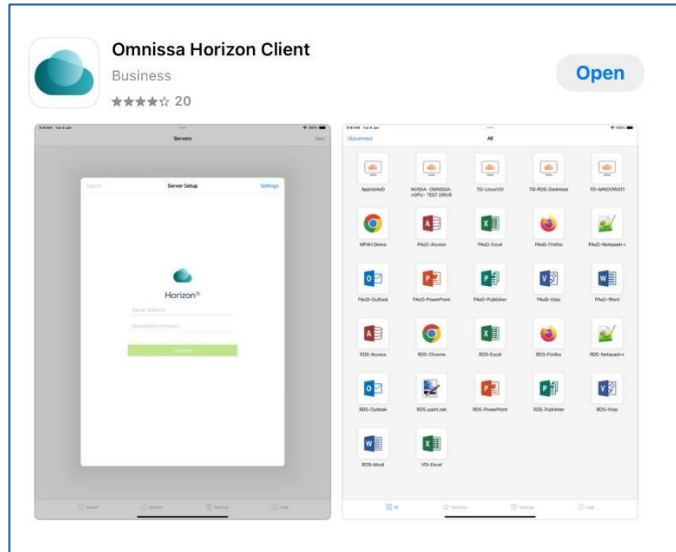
Omnissa Horizon Client

Business

★★★★☆ 20

Open

Servers

Cancel

Server Setup

Settings

Horizon

Server Address

Description (optional)

Connect

Disconnect

All

AppVolsAoD

NVIDIA - OMNISSA - vGPU - TEST DRIVE

TD-LinuxVDI

TD-RDS-Desktops

TD-WINDOWS11

NP4H Demo

PAoD-Access

PAoD-Excel

PAoD-Firefox

PAoD-Notepad++

PAoD-Outlook

PAoD-PowerPoint

PAoD-Publisher

PAoD-Visio

PAoD-Word

RDS-Access

RDS-Chrome

RDS-Excel

RDS-Firefox

RDS-Notepad++

RDS-Outlook

RDS-paint.net

RDS-PowerPoint

RDS-Publisher

RDS-Visio

RDS-Word

VDI-Excel

All

Favorites

Settings

Help